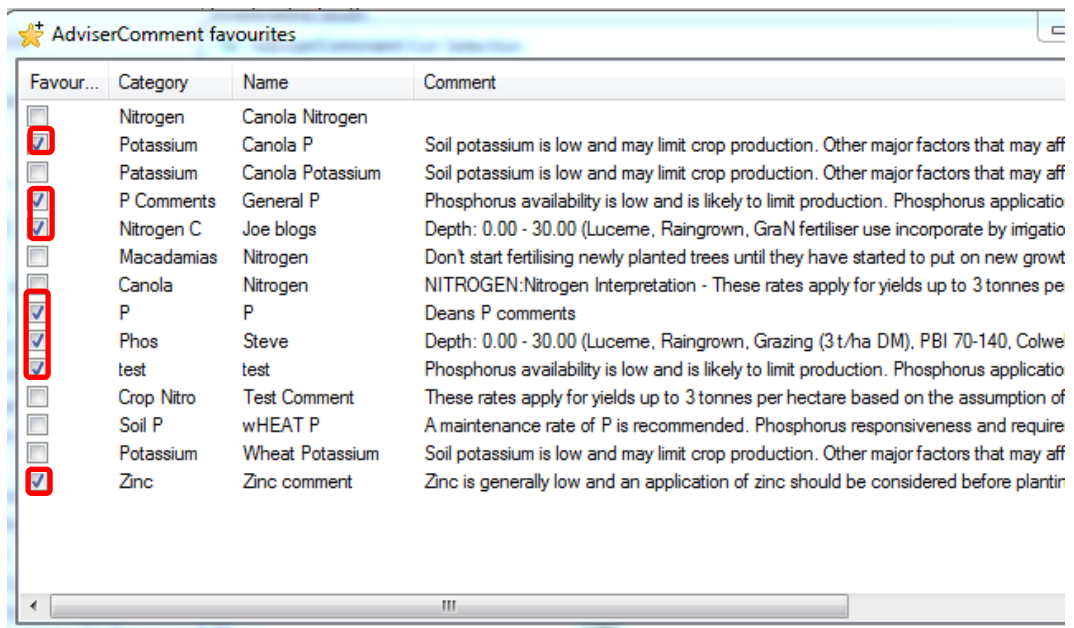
AdviserComment favourites

| Favour... | Category | Name | Comment |
|---|---|---|---|
| ☐ | Nitrogen | Canola Nitrogen | |
| ☑ | Potassium | Canola P | Soil potassium is low and may limit crop production. Other major factors that may aff |
| ☐ | Patassium | Canola Potassium | Soil potassium is low and may limit crop production. Other major factors that may aff |
| ☑ | P Comments | General P | Phosphorus availability is low and is likely to limit production. Phosphorus applicatio |
| ☑ | Nitrogen C | Joe blogs | Depth: 0.00 - 30.00 (Lucerne, Raingrown, GraN fertiliser use incorporate by irrigatio |
| ☐ | Macadamias | Nitrogen | Don't start fertilising newly planted trees until they have started to put on new growt |
| ☐ | Canola | Nitrogen | NITROGEN:Nitrogen Interpretation - These rates apply for yields up to 3 tonnes pe |
| ☑ | P | P | Deans P comments |
| ☑ | Phos | Steve | Depth: 0.00 - 30.00 (Lucerne, Raingrown, Grazing (3 t/ha DM), PBI 70-140, Colwel |
| ☑ | test | test | Phosphorus availability is low and is likely to limit production. Phosphorus applicatio |
| ☐ | Crop Nitro | Test Comment | These rates apply for yields up to 3 tonnes per hectare based on the assumption of |
| ☐ | Soil P | wHEAT P | A maintenance rate of P is recommended. Phosphorus responsiveness and require |
| ☐ | Potassium | Wheat Potassium | Soil potassium is low and may limit crop production. Other major factors that may aff |
| ☑ | Zinc | Zinc comment | Zinc is generally low and an application of zinc should be considered before plantin |